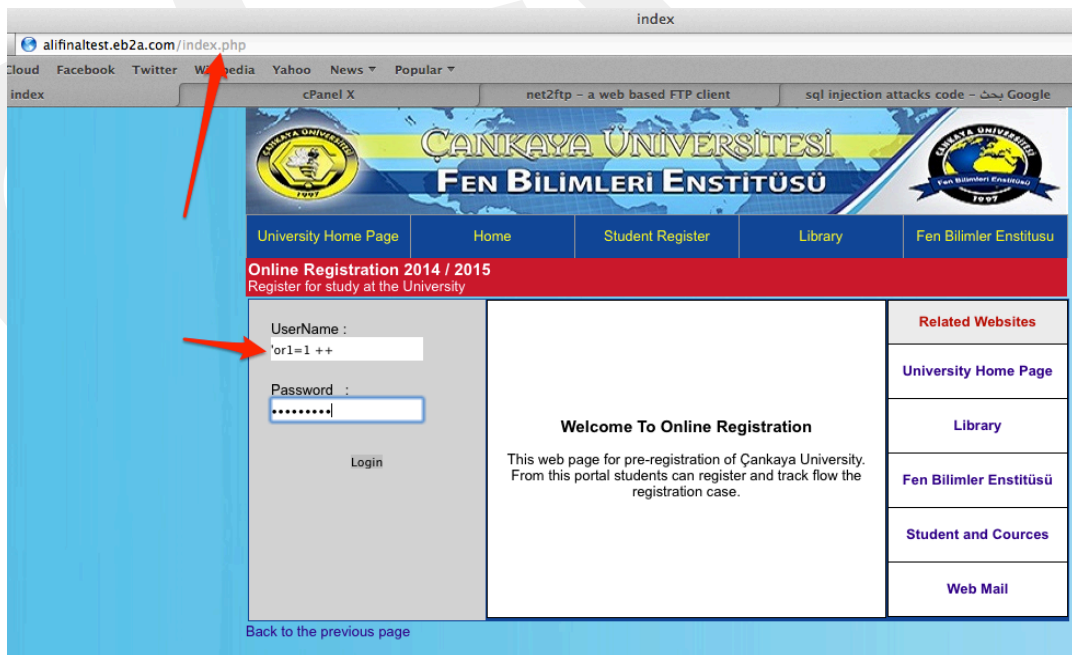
index

alifinaltest.eb2a.com/index.php

Cloud Facebook Twitter Wikipedia Yahoo News ▾ Popular ▾

index | cPanel X | net2ftp - a web based FTP client | sql injection attacks code - بحث Google

ÇANKAYA ÜNİVERSİTESİ
FEN BİLİMLERİ ENSTİTÜSÜ

ÇANKAYA ÜNİVERSİTESİ 1997

Fen Bilimleri Enstitüsü 1997

University Home Page | Home | Student Register | Library | Fen Bilimler Enstitusu

Online Registration 2014 / 2015
Register for study at the University

UserName :
'or1=1 ++

Password :
•••••••••

Login

Welcome To Online Registration

This web page for pre-registration of Çankaya University. From this portal students can register and track flow the registration case.

Related Websites

University Home Page

Library

Fen Bilimler Enstitüsü

Student and Cources

Web Mail

Back to the previous page